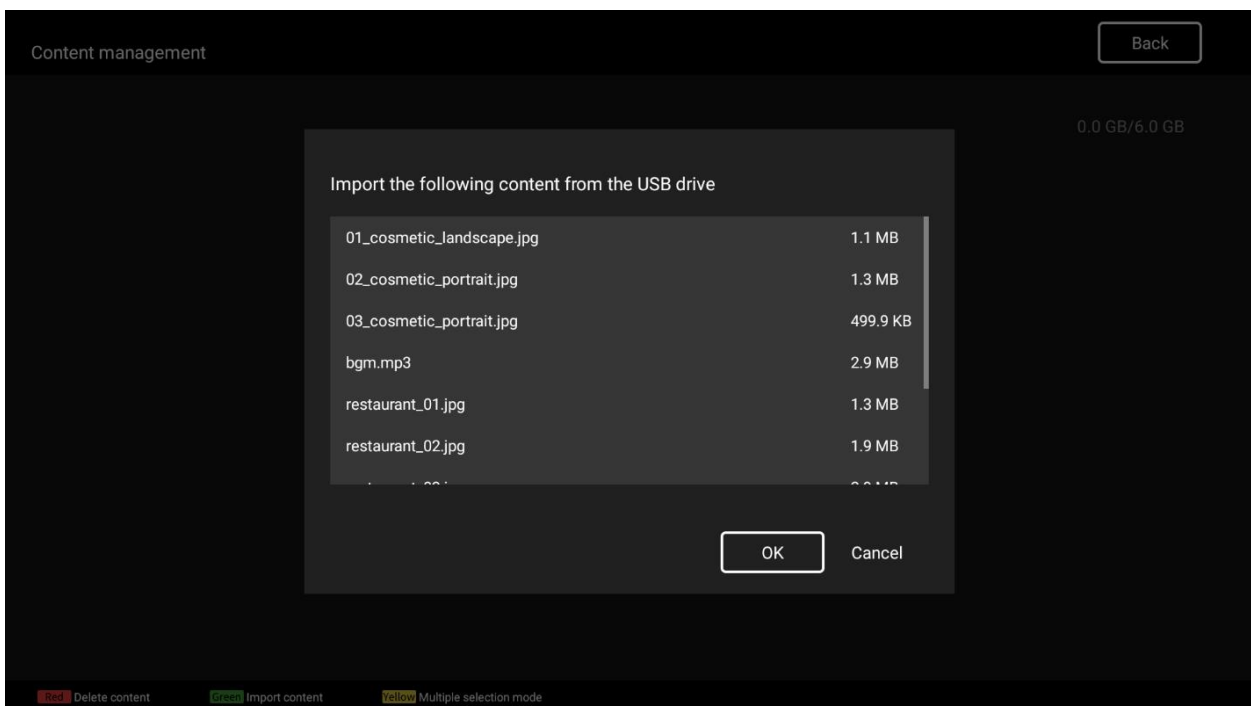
Content management

Back

0.0 GB/6.0 GB

Import the following content from the USB drive

| | |
|---|---|
| 01_cosmetic_landscape.jpg | 1.1 MB |
| 02_cosmetic_portrait.jpg | 1.3 MB |
| 03_cosmetic_portrait.jpg | 499.9 KB |
| bgm.mp3 | 2.9 MB |
| restaurant_01.jpg | 1.3 MB |
| restaurant_02.jpg | 1.9 MB |
| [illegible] | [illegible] |

OK

Cancel

Red Delete content Green Import content Yellow Multiple selection mode